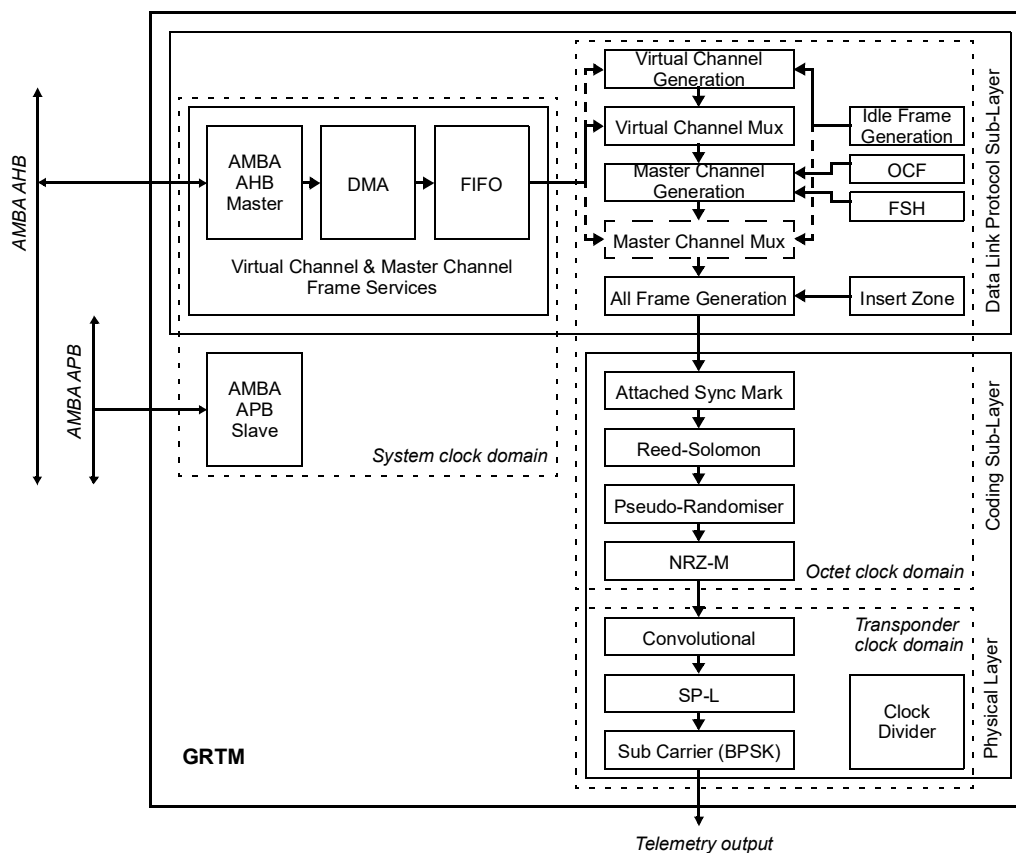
AMBA AHB

AMBA APB

AMBA AHB Master

DMA

FIFO

Virtual Channel & Master Channel Frame Services

AMBA APB Slave

System clock domain

Virtual Channel Generation

Virtual Channel Mux

Master Channel Generation

Master Channel Mux

All Frame Generation

Idle Frame Generation

OCF

FSH

Insert Zone

Data Link Protocol Sub-Layer

Attached Sync Mark

Reed-Solomon

Pseudo-Randomiser

NRZ-M

Octet clock domain

Coding Sub-Layer

Transponder clock domain

Convolutional

SP-L

Sub Carrier (BPSK)

Clock Divider

Physical Layer

GRTM

Telemetry output